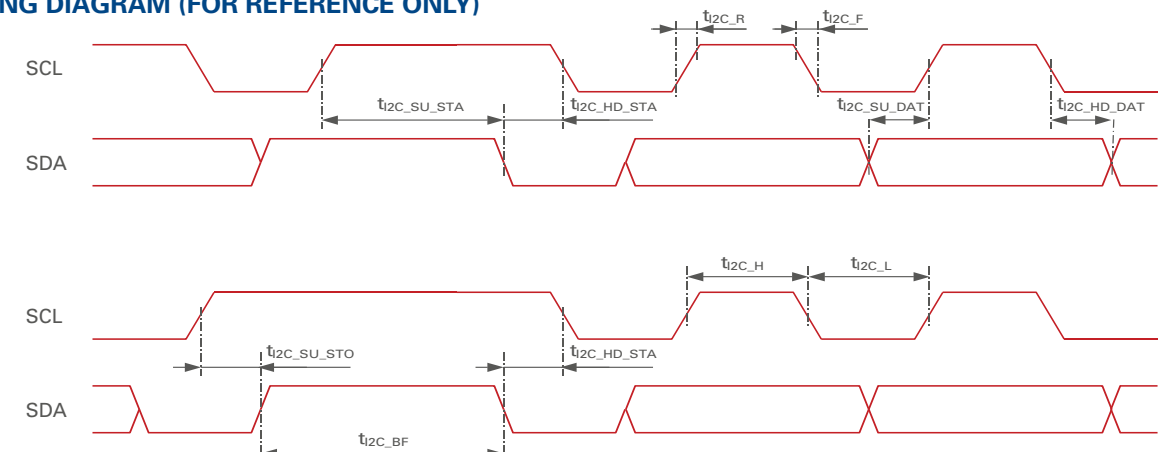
NG DIAGRAM (FOR REFERENCE ONLY)

$t_{I2C\_R}$

$t_{I2C\_F}$

SCL

$t_{I2C\_SU\_STA}$

$t_{I2C\_HD\_STA}$

$t_{I2C\_SU\_DAT}$

$t_{I2C\_HD\_DAT}$

SDA

$t_{I2C\_H}$

$t_{I2C\_L}$

SCL

$t_{I2C\_SU\_STO}$

$t_{I2C\_HD\_STA}$

SDA

$t_{I2C\_BF}$